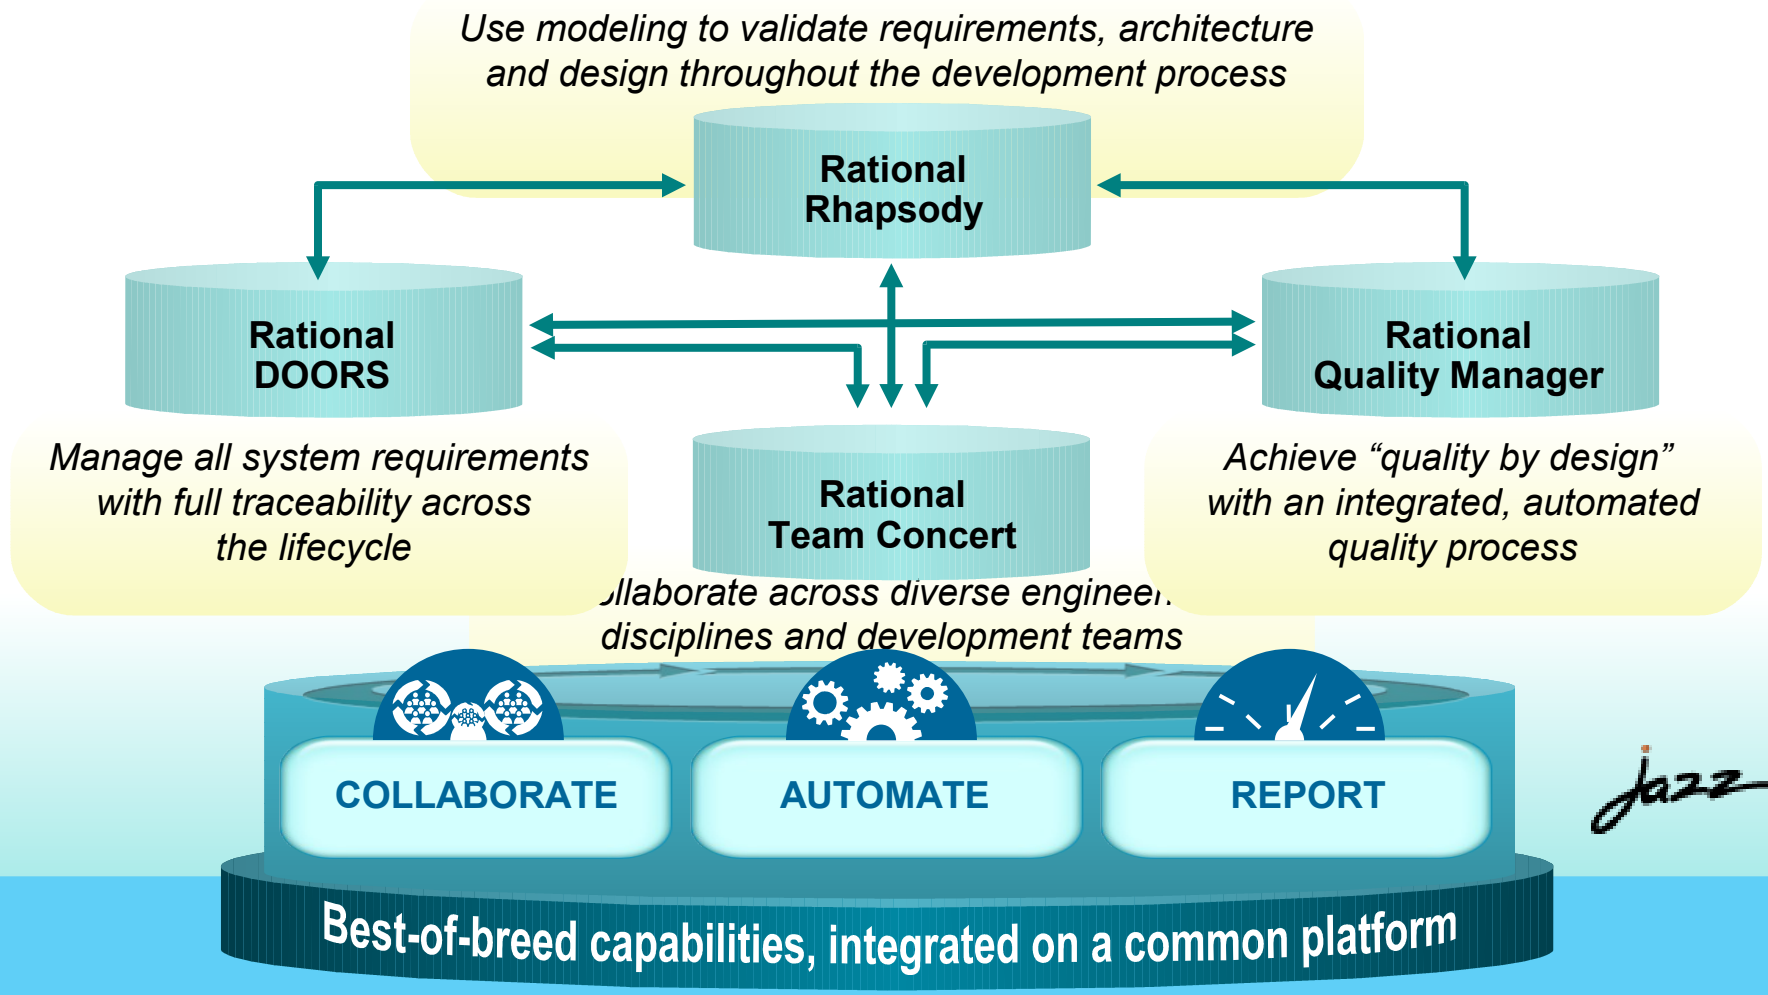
Use modeling to validate requirements, architecture and design throughout the development process

Rational Rhapsody

Rational DOORS

Rational Quality Manager

Manage all system requirements with full traceability across the lifecycle

Rational Team Concert

Achieve “quality by design” with an integrated, automated quality process

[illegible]llaborate across diverse enginee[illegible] disciplines and development teams

COLLABORATE

AUTOMATE

REPORT

Jazz

Best-of-breed capabilities, integrated on a common platform